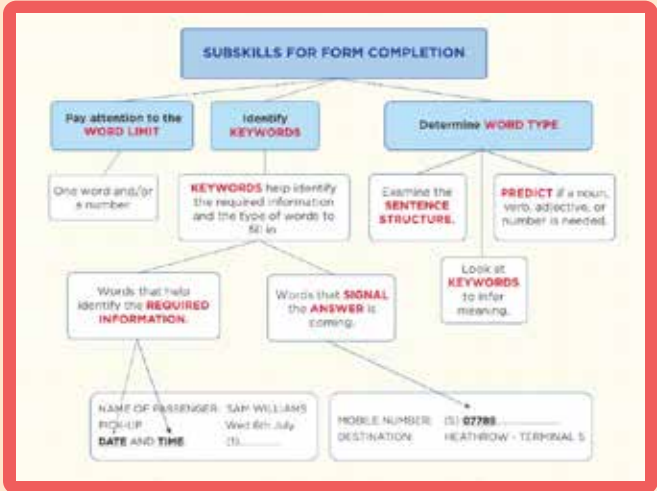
SUBSKILLS FOR FORM COMPLETION

Pay attention to the WORD LIMIT

Identify KEYWORDS

Determine WORD TYPE

One word and/or a number

KEYWORDS help identify the required information and the type of words to fill in

Examine the SENTENCE STRUCTURE.

PREDICT if a noun, verb, adjective, or number is needed.

Look at KEYWORDS to infer meaning.

Words that help identify the REQUIRED INFORMATION.

Words that SIGNAL the ANSWER is coming.

NAME OF PASSENGER: SAM WILLIAMS
PICK-UP: Wed 6th July
DATE AND TIME: (1)...............

MOBILE NUMBER: (5) 07785...............
DESTINATION: HEATHROW - TERMINAL 5